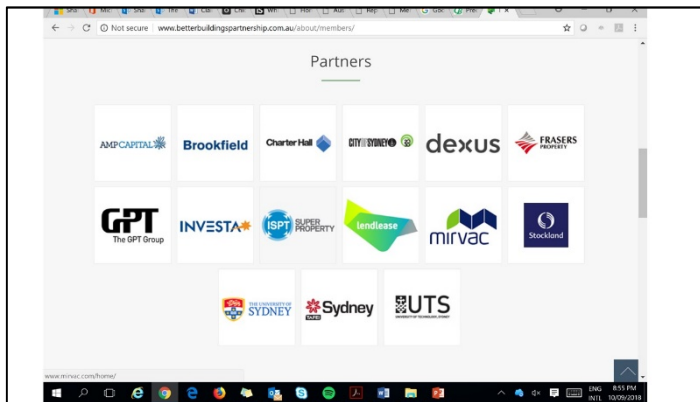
Not secure | www.betterbuildingspartnership.com.au/about/members/

Partners

AMPCAPITAL
Brookfield
Charter Hall
CITY OF SYDNEY
dexus
FRASERS PROPERTY

GPT
The GPT Group
INVESTA
ISPT SUPER PROPERTY
lendlease
mirvac
Stockland

THE UNIVERSITY OF SYDNEY
TAFE Sydney
UTS
UNIVERSITY OF TECHNOLOGY SYDNEY

www.mirvac.com/home/

ENG INTL 8:55 PM 10/09/2018